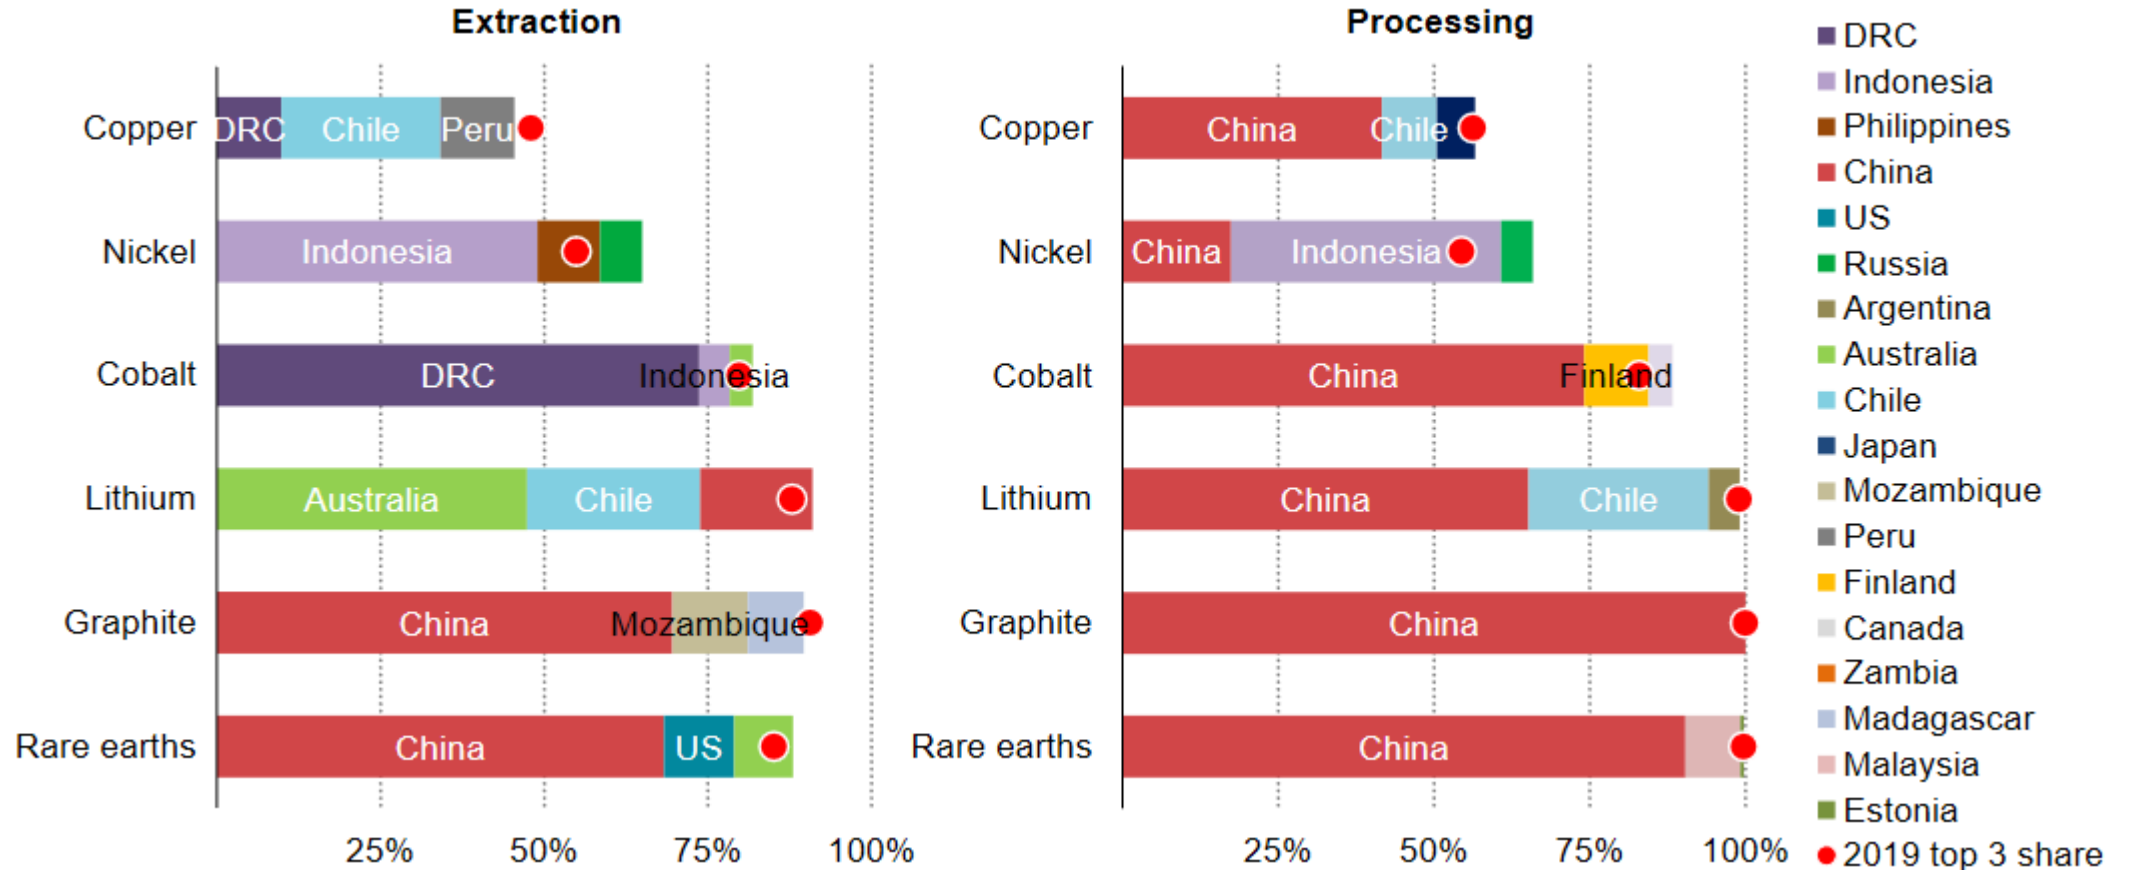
Extraction

Copper DRC Chile Peru
Nickel Indonesia
Cobalt DRC Indonesia
Lithium Australia Chile
Graphite China Mozambique
Rare earths China US

25% 50% 75% 100%

Processing

Copper China Chile
Nickel China Indonesia
Cobalt China Finland
Lithium China Chile
Graphite China
Rare earths China

25% 50% 75% 100%

DRC
Indonesia
Philippines
China
US
Russia
Argentina
Australia
Chile
Japan
Mozambique
Peru
Finland
Canada
Zambia
Madagascar
Malaysia
Estonia
2019 top 3 share